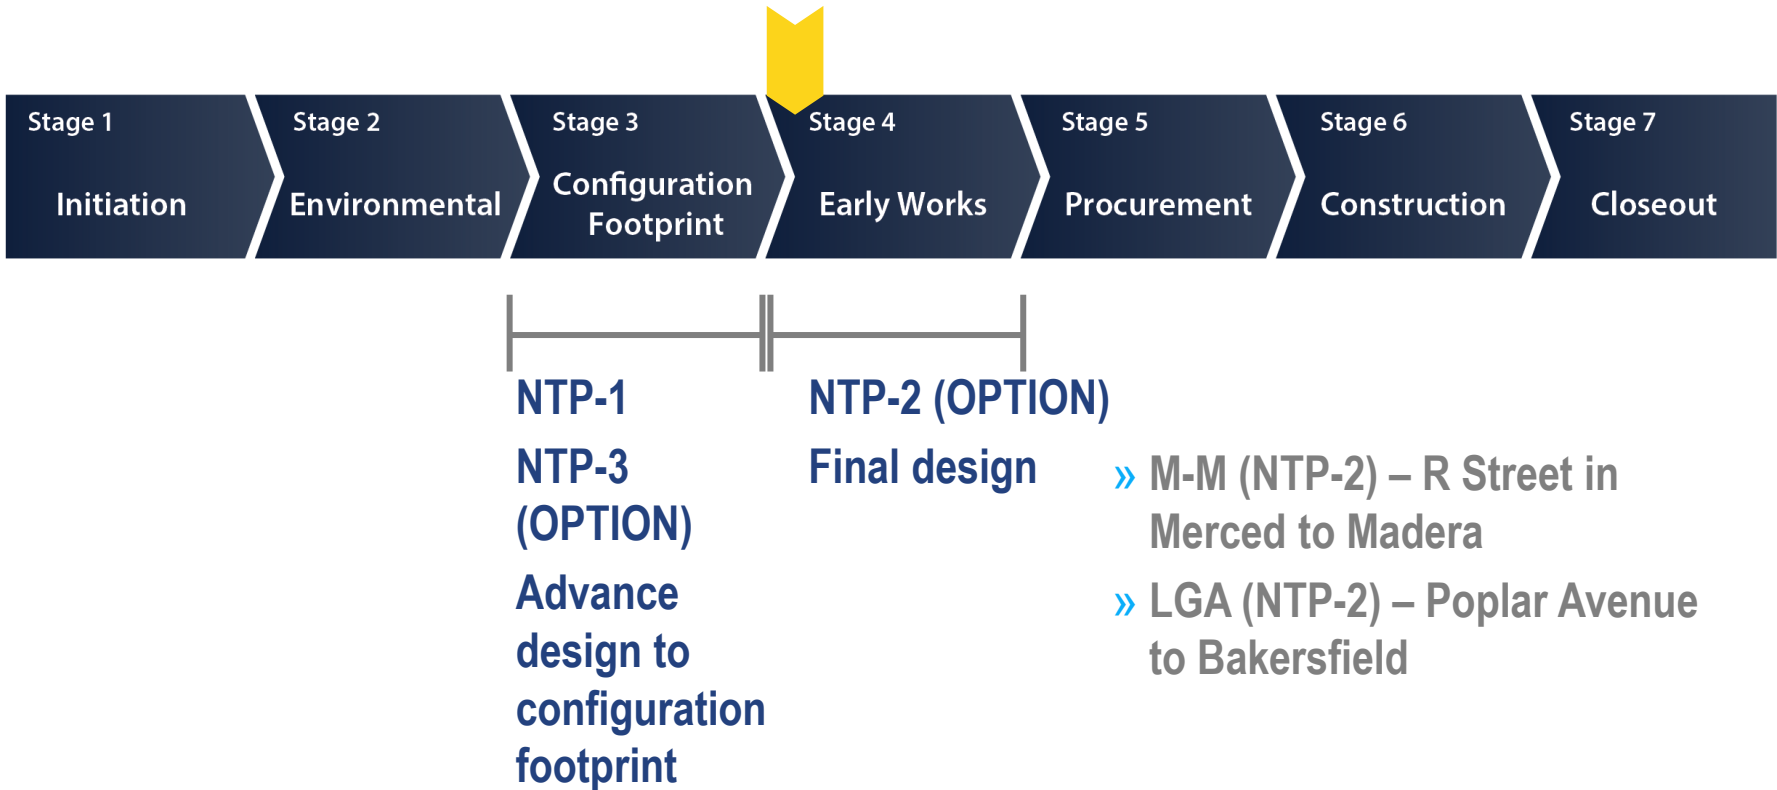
Stage 1
Initiation

Stage 2
Environmental

Stage 3
Configuration Footprint

Stage 4
Early Works

Stage 5
Procurement

Stage 6
Construction

Stage 7
Closeout

NTP-1

NTP-3 (OPTION)

Advance design to configuration footprint

NTP-2 (OPTION)

Final design

» M-M (NTP-2) – R Street in Merced to Madera

» LGA (NTP-2) – Poplar Avenue to Bakersfield